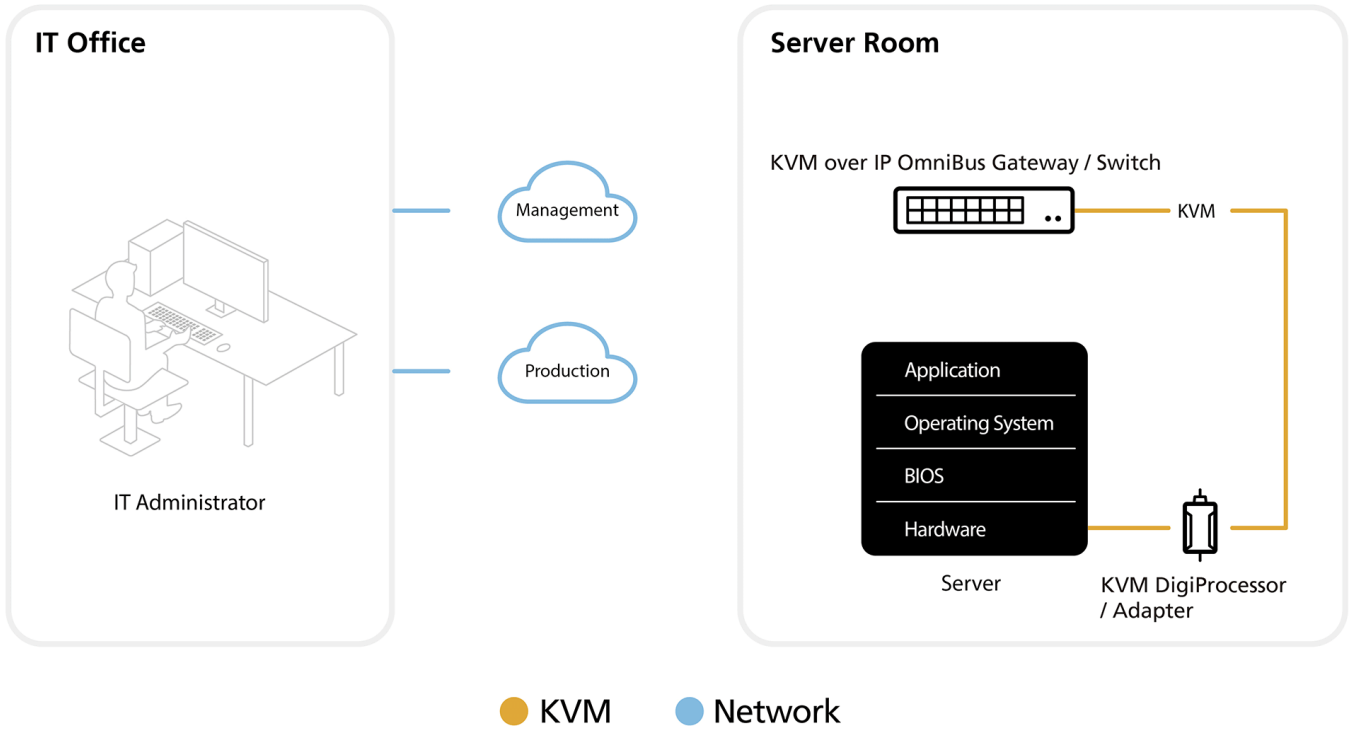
IT Office

IT Administrator

Management

Production

Server Room

KVM over IP OmniBus Gateway / Switch

KVM

Application

Operating System

BIOS

Hardware

Server

KVM DigiProcessor / Adapter

KVM Network